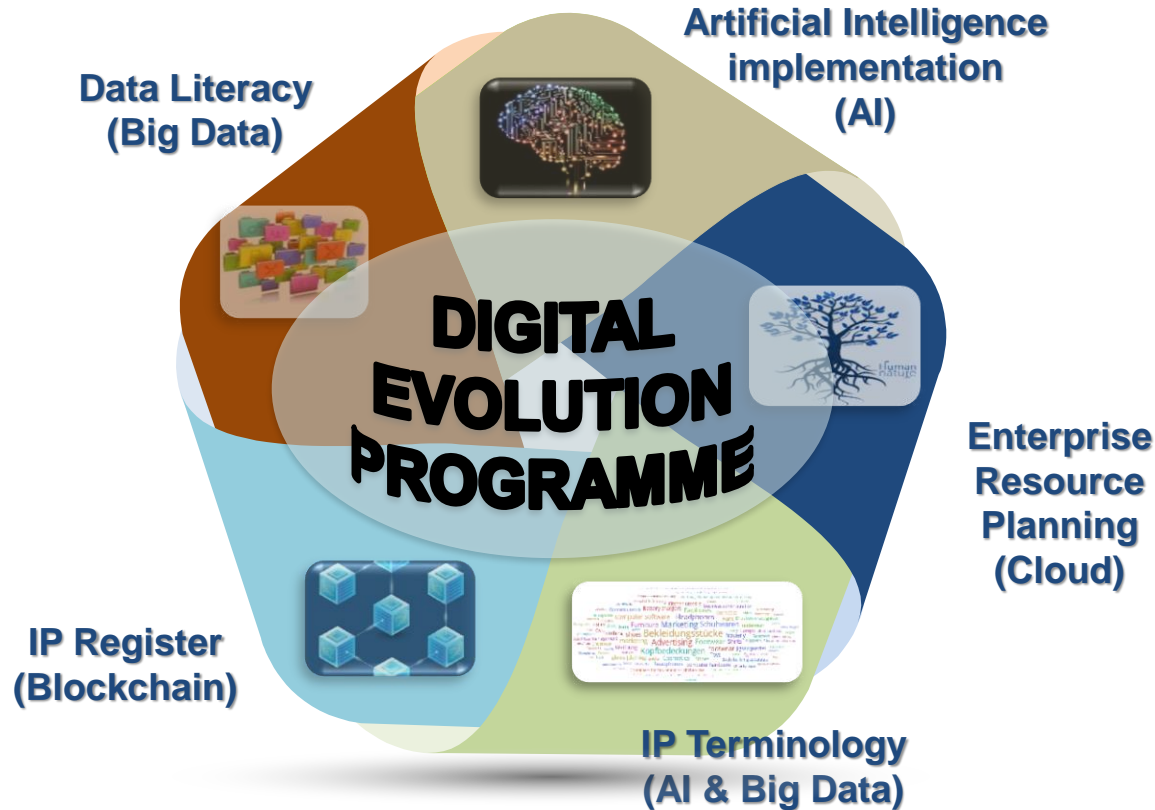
Artificial Intelligence implementation (AI)

Data Literacy (Big Data)

DIGITAL EVOLUTION PROGRAMME

Human nature

Enterprise Resource Planning (Cloud)

IP Register (Blockchain)

Bekleidungsstücke
Kopfbedeckungen
Advertising
Marketing

IP Terminology (AI & Big Data)